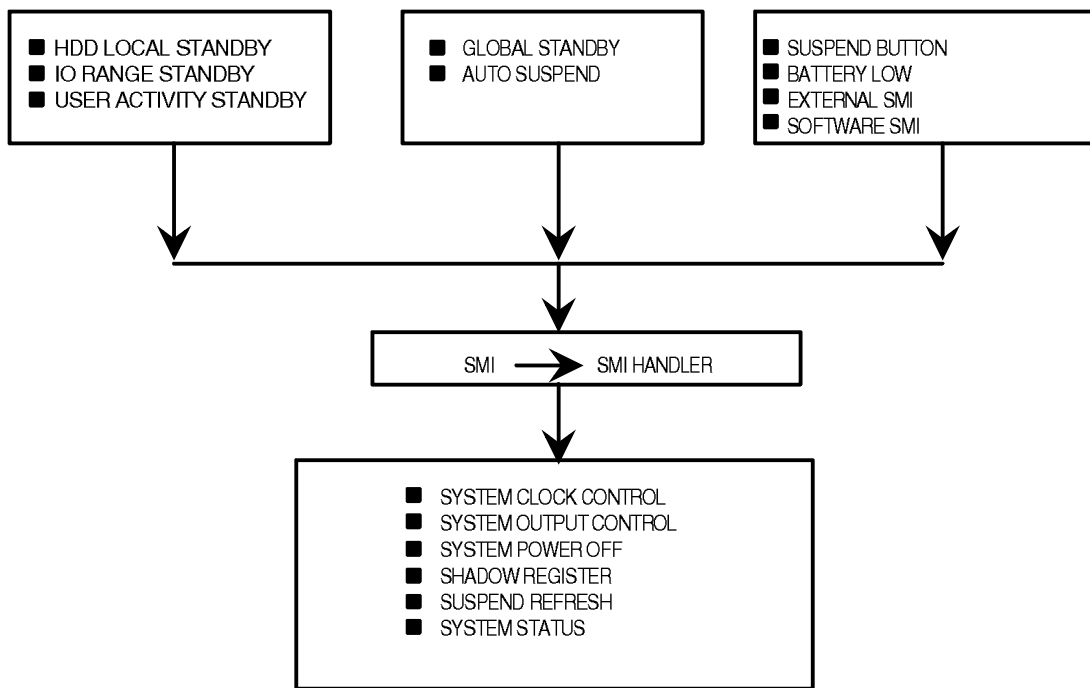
■ HDD LOCAL STANDBY
■ IO RANGE STANDBY
■ USER ACTIVITY STANDBY

■ GLOBAL STANDBY
■ AUTO SUSPEND

■ SUSPEND BUTTON
■ BATTERY LOW
■ EXTERNAL SMI
■ SOFTWARE SMI

SMI → SMI HANDLER

■ SYSTEM CLOCK CONTROL
■ SYSTEM OUTPUT CONTROL
■ SYSTEM POWER OFF
■ SHADOW REGISTER
■ SUSPEND REFRESH
■ SYSTEM STATUS